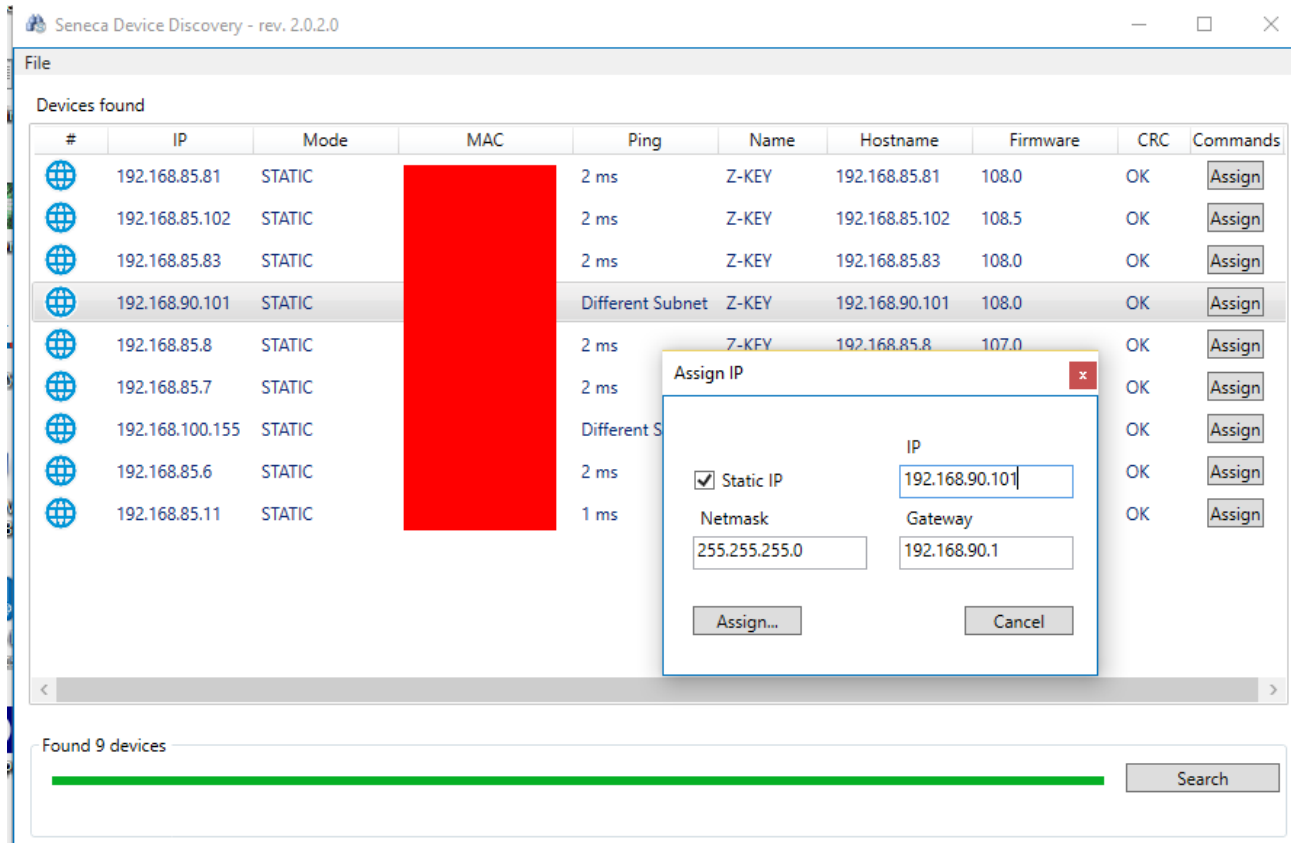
Seneca Device Discovery - rev. 2.0.2.0

File

Devices found

| # | IP | Mode | MAC | Ping | Name | Hostname | Firmware | CRC | Commands |
|---|---|---|---|---|---|---|---|---|---|
| | 192.168.85.81 | STATIC | | 2 ms | Z-KEY | 192.168.85.81 | 108.0 | OK | Assign |
| | 192.168.85.102 | STATIC | | 2 ms | Z-KEY | 192.168.85.102 | 108.5 | OK | Assign |
| | 192.168.85.83 | STATIC | | 2 ms | Z-KEY | 192.168.85.83 | 108.0 | OK | Assign |
| | 192.168.90.101 | STATIC | | Different Subnet | Z-KEY | 192.168.90.101 | 108.0 | OK | Assign |
| | 192.168.85.8 | STATIC | | 2 ms | Z-KEY | 192.168.85.8 | 107.0 | OK | Assign |
| | 192.168.85.7 | STATIC | | 2 ms | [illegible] | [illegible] | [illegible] | OK | Assign |
| | 192.168.100.155 | STATIC | | Different S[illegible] | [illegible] | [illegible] | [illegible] | OK | Assign |
| | 192.168.85.6 | STATIC | | 2 ms | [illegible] | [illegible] | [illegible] | OK | Assign |
| | 192.168.85.11 | STATIC | | 1 ms | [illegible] | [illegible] | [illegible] | OK | Assign |

Assign IP

IP

Static IP

192.168.90.101

Netmask

Gateway

255.255.255.0

192.168.90.1

Assign...

Cancel

Found 9 devices

Search